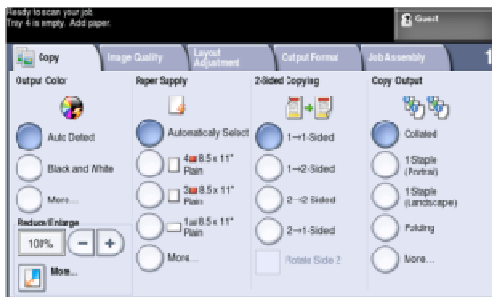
Ready to scan your job
Tray 4 is empty. Add paper.

Guest

Copy
Image Quality
Layout Adjustment
Output Format
Job Assembly

Output Color
Auto Detect
Black and White
More...

Reduce/Enlarge
100%
−
+
More...

Paper Supply
Automatically Select
4 8.5 x 11" Plain
2 8.5 x 11" Plain
1 8.5 x 11" Plain
More...

2-Sided Copying
1→1-Sided
1→2-Sided
2→2 Sided
2→1-Sided
Rotate Side 2

Copy Output
Collated
1 Staple (Portrait)
1 Staple (Landscape)
Folding
More...